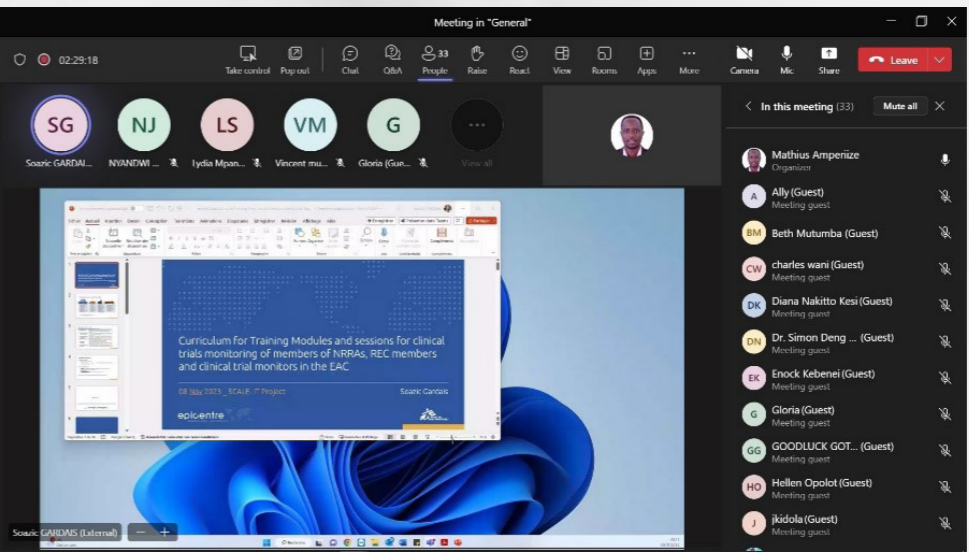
Meeting in "General"

02:29:18

Take control Pop out Chat Q&A People 33 Raise React View Rooms Apps More Camera Mic Share Leave

SG Soazic GARDAI...
NJ NYANDWI ...
LS Lydia Mpan...
VM Vincent mu...
G Gloria (Gue...
View all

In this meeting (33) Mute all

Mathius Amperiize
Organizer

A Ally (Guest)
Meeting guest

BM Beth Mutumba (Guest)

CW charles wani (Guest)
Meeting guest

DK Diana Nakitto Kesi (Guest)
Meeting guest

DN Dr. Simon Deng ... (Guest)
Meeting guest

EK Enock Kebenei (Guest)
Meeting guest

G Gloria (Guest)
Meeting guest

GG GOODLUCK GOT... (Guest)
Meeting guest

HO Hellen Opolot (Guest)
Meeting guest

J jkidola (Guest)
Meeting guest

Curriculum for Training Modules and sessions for clinical trials monitoring of members of NRRAs, REC members and clinical trial monitors in the EAC

08 May 2023 _ SCALE IT Project Soazic Gardais

epicentre

Soazic GARDAIS (External)